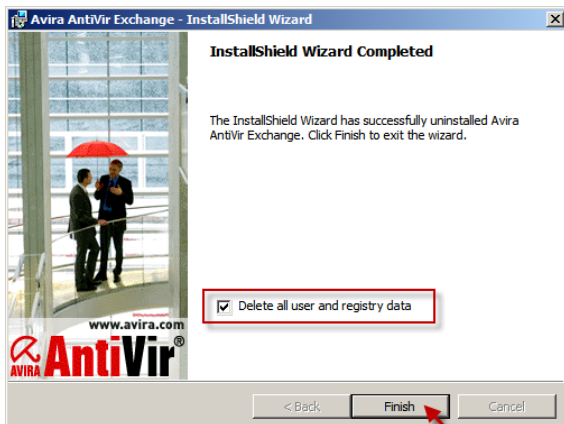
Avira AntiVir Exchange - InstallShield Wizard

InstallShield Wizard Completed

The InstallShield Wizard has successfully uninstalled Avira AntiVir Exchange. Click Finish to exit the wizard.

Delete all user and registry data

www.avira.com

AVIRA AntiVir®

< Back

Finish

Cancel